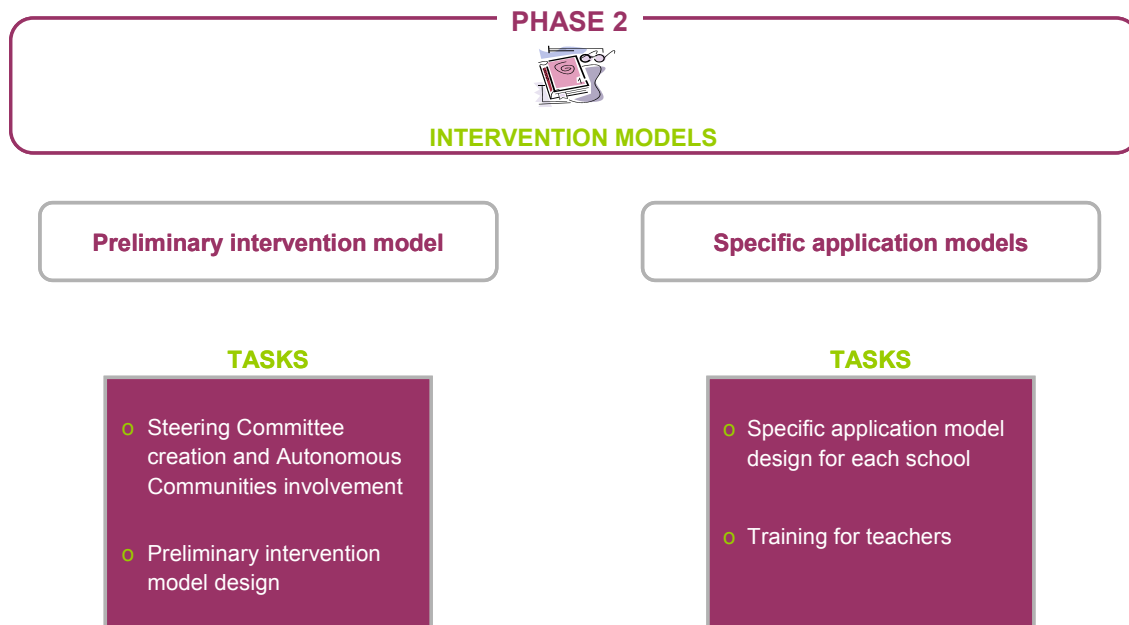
PHASE 2

INTERVENTION MODELS

Preliminary intervention model

Specific application models

TASKS

o Steering Committee creation and Autonomous Communities involvement

o Preliminary intervention model design

TASKS

o Specific application model design for each school

o Training for teachers